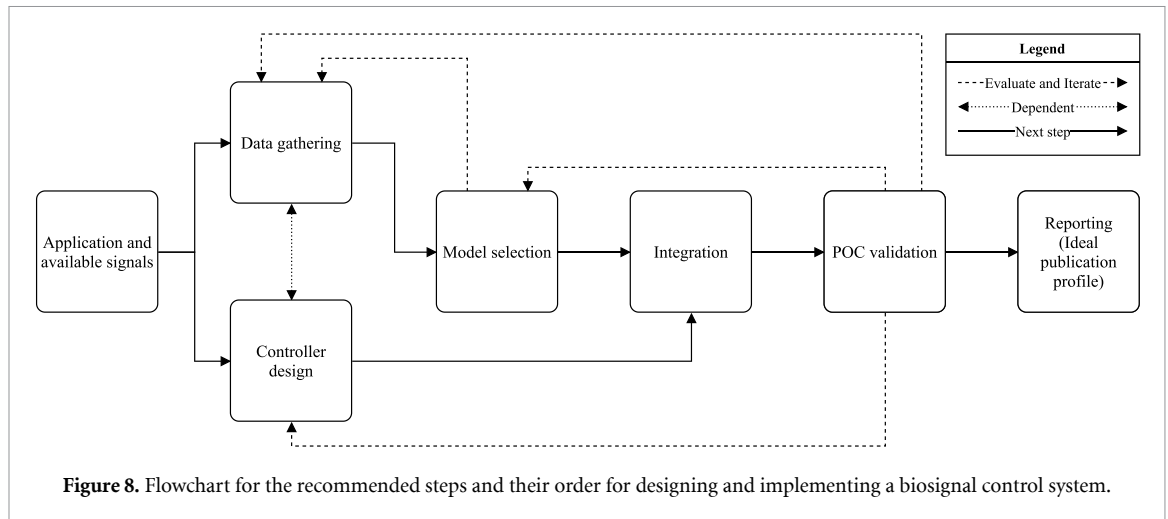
Legend

Evaluate and Iterate

Dependent

Next step

Data gathering

Application and available signals

Model selection

Integration

POC validation

Reporting (Ideal publication profile)

Controller design

**Figure 8.** Flowchart for the recommended steps and their order for designing and implementing a biosignal control system.